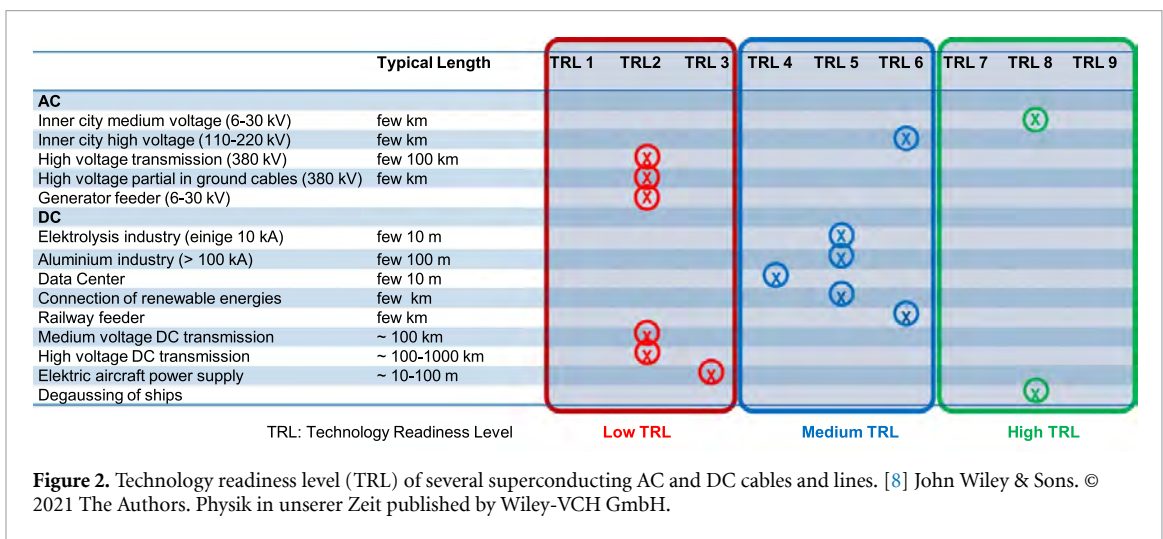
|  | Typical Length | TRL 1 | TRL2 | TRL 3 | TRL 4 | TRL 5 | TRL 6 | TRL 7 | TRL 8 | TRL 9 |
|---|---|---|---|---|---|---|---|---|---|---|
| AC |  |  |  |  |  |  |  |  |  |  |
| Inner city medium voltage (6-30 kV) | few km |  |  |  |  |  |  |  | X |  |
| Inner city high voltage (110-220 kV) | few km |  |  |  |  |  | X |  |  |  |
| High voltage transmission (380 kV) | few 100 km |  | X |  |  |  |  |  |  |  |
| High voltage partial in ground cables (380 kV) | few km |  | X |  |  |  |  |  |  |  |
| Generator feeder (6-30 kV) |  |  | X |  |  |  |  |  |  |  |
| DC |  |  |  |  |  |  |  |  |  |  |
| Elektrolysis industry (einige 10 kA) | few 10 m |  |  |  |  | X |  |  |  |  |
| Aluminium industry (> 100 kA) | few 100 m |  |  |  |  | X |  |  |  |  |
| Data Center | few 10 m |  |  |  | X |  |  |  |  |  |
| Connection of renewable energies | few km |  |  |  |  | X |  |  |  |  |
| Railway feeder | few km |  |  |  |  |  | X |  |  |  |
| Medium voltage DC transmission | ~ 100 km |  | X |  |  |  |  |  |  |  |
| High voltage DC transmission | ~ 100-1000 km |  | X |  |  |  |  |  |  |  |
| Elektric aircraft power supply | ~ 10-100 m |  |  | X |  |  |  |  |  |  |
| Degaussing of ships |  |  |  |  |  |  |  |  | X |  |

TRL: Technology Readiness Level — Low TRL — Medium TRL — High TRL

Figure 2. Technology readiness level (TRL) of several superconducting AC and DC cables and lines. [8] John Wiley & Sons. © 2021 The Authors. Physik in unserer Zeit published by Wiley-VCH GmbH.